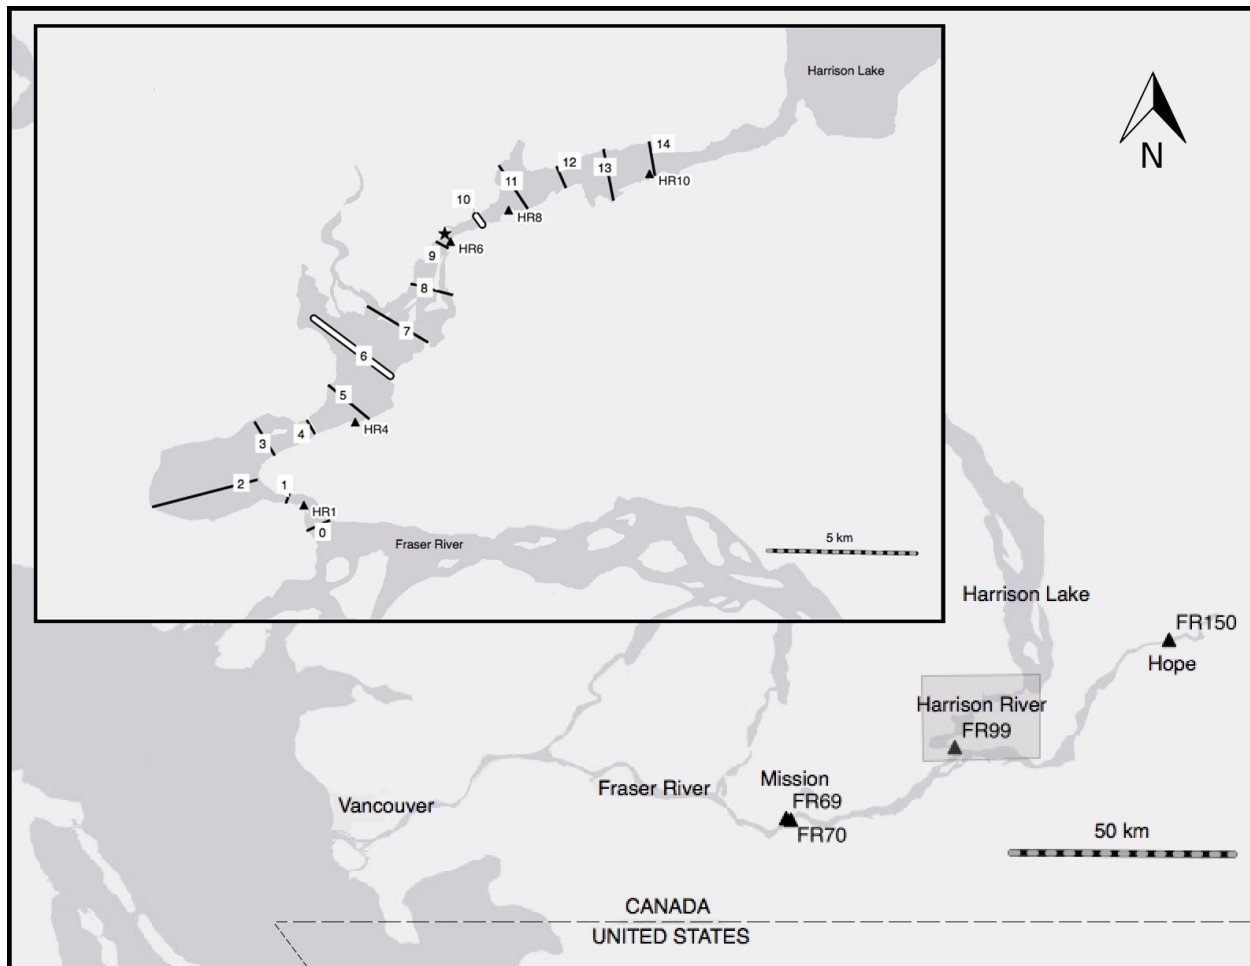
Harrison Lake

N

14
12
13
HR10
11
10
HR8
HR6
9
8
7
6
5
HR4
3
4
2
1
HR1
0
Fraser River
5 km

Harrison Lake
FR150
Hope
Harrison River
FR99
Mission
FR69
FR70
Fraser River
Vancouver
50 km
CANADA
UNITED STATES